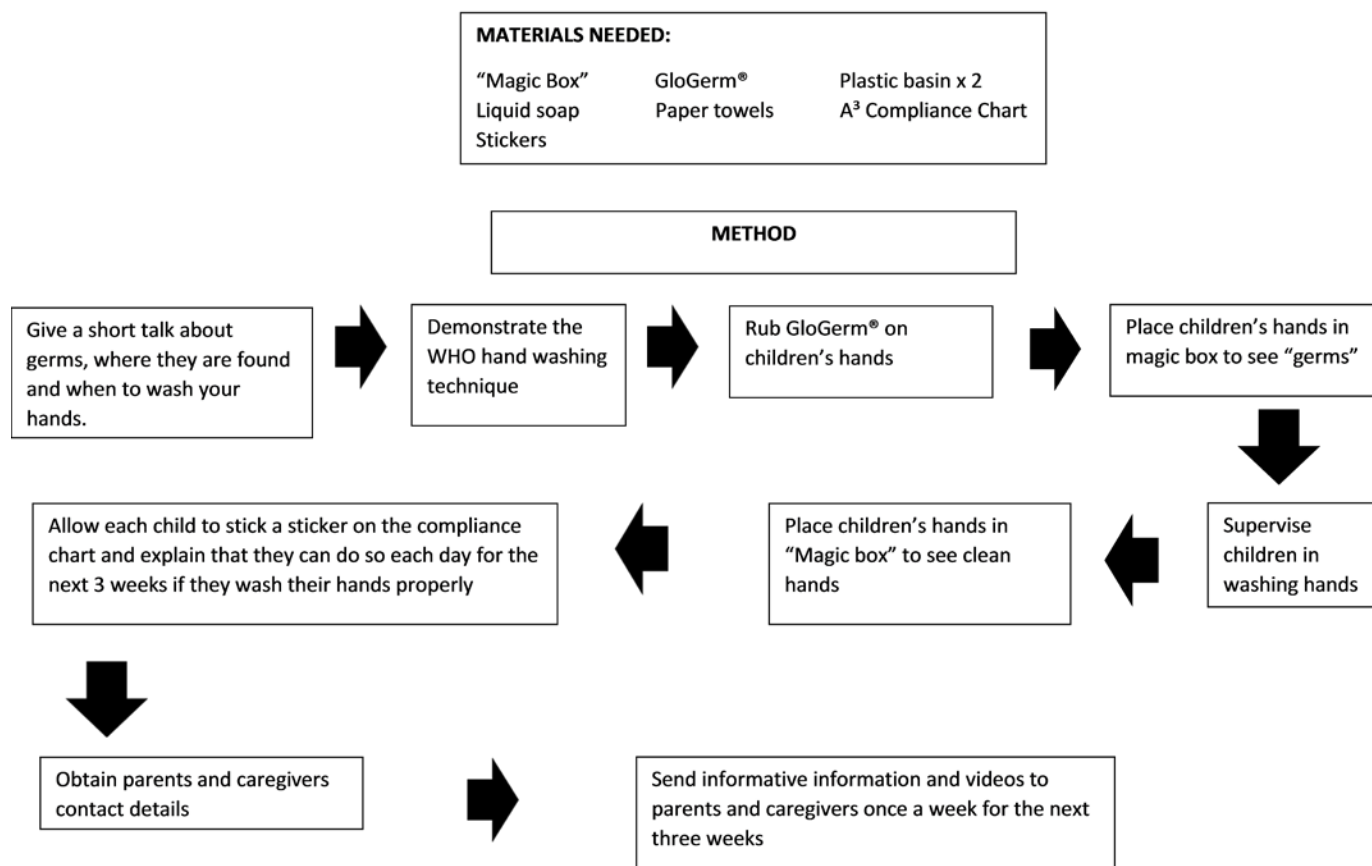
MATERIALS NEEDED:

"Magic Box"
Liquid soap
Stickers

GloGerm®
Paper towels

Plastic basin x 2
A³ Compliance Chart

METHOD

Give a short talk about germs, where they are found and when to wash your hands.

Demonstrate the WHO hand washing technique

Rub GloGerm® on children's hands

Place children's hands in magic box to see "germs"

Supervise children in washing hands

Place children's hands in "Magic box" to see clean hands

Allow each child to stick a sticker on the compliance chart and explain that they can do so each day for the next 3 weeks if they wash their hands properly

Obtain parents and caregivers contact details

Send informative information and videos to parents and caregivers once a week for the next three weeks